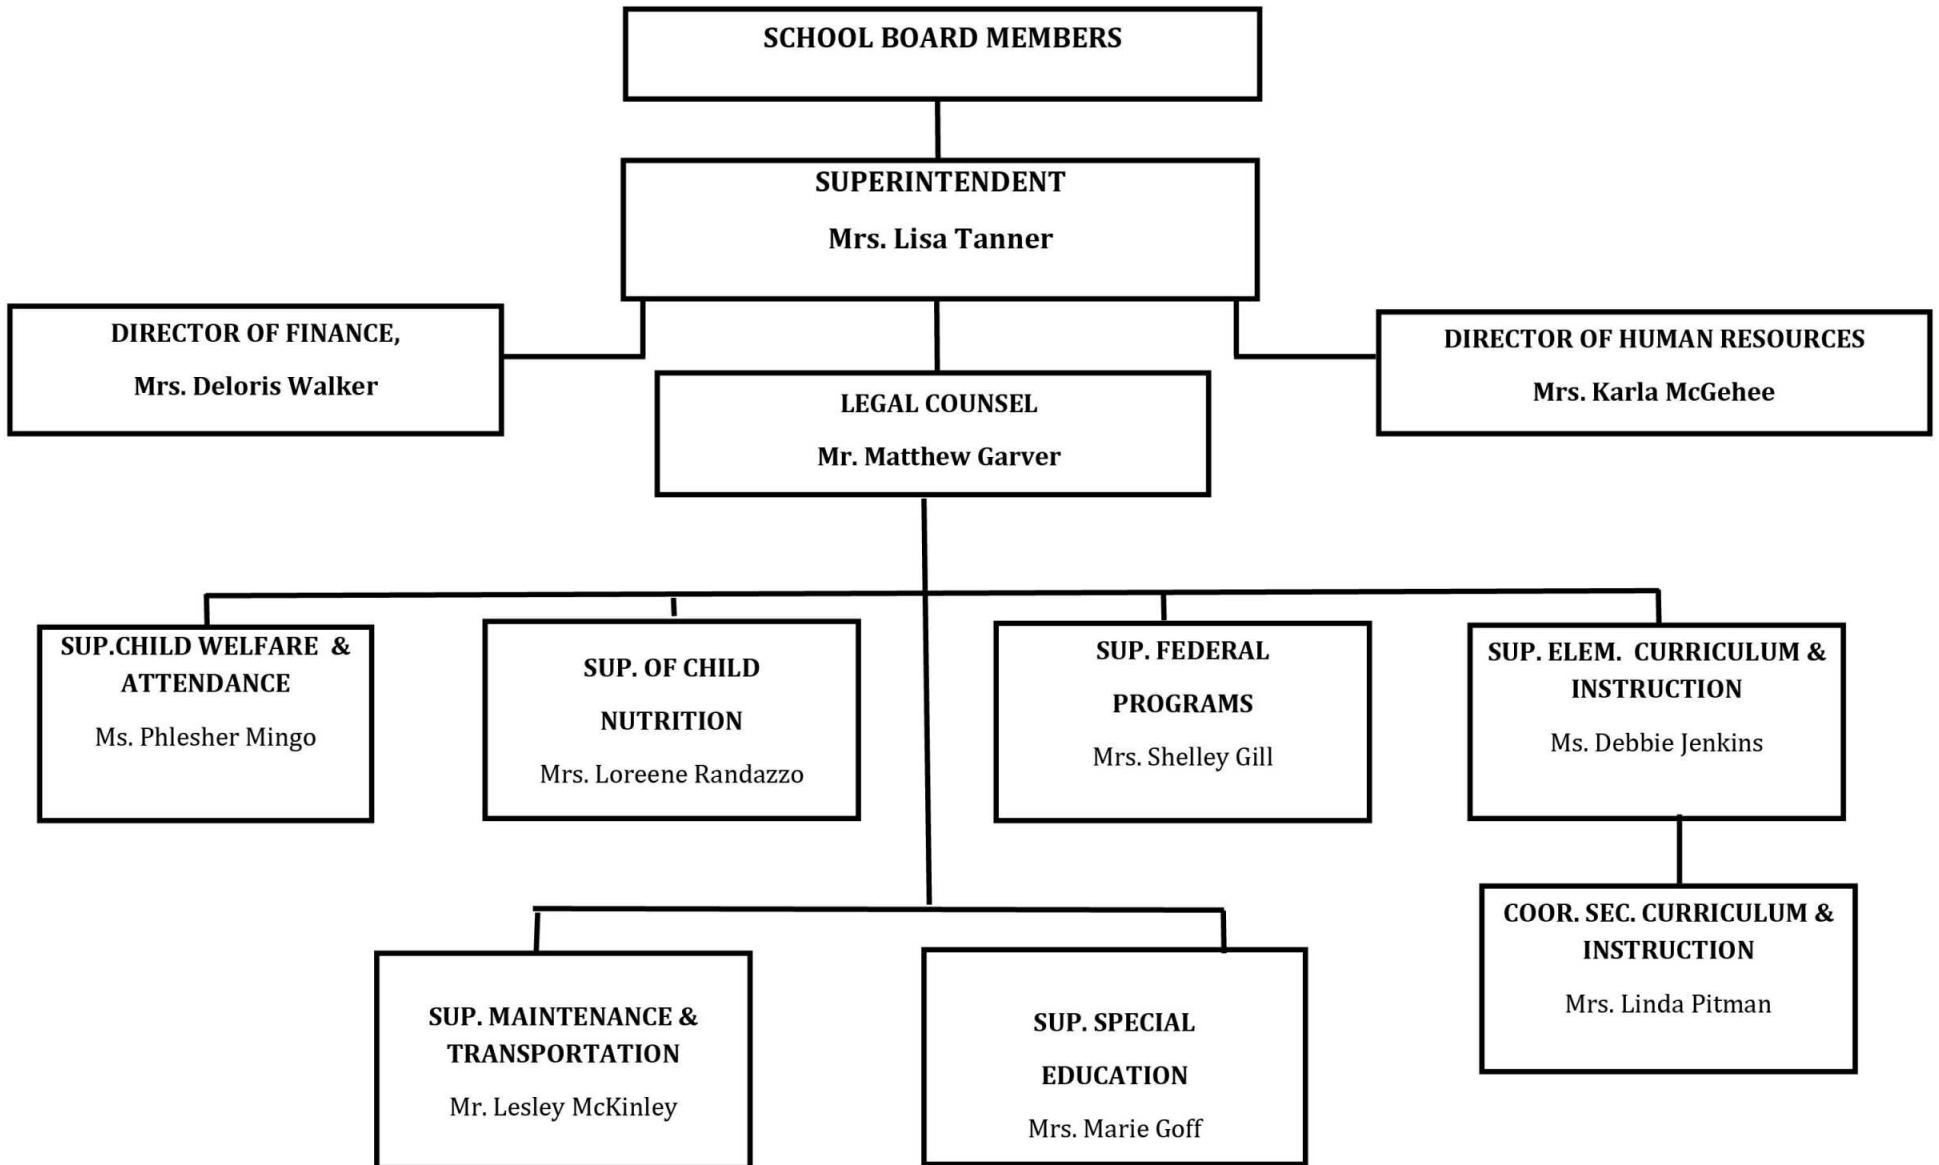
SCHOOL BOARD MEMBERS

SUPERINTENDENT

Mrs. Lisa Tanner

DIRECTOR OF FINANCE,

Mrs. Deloris Walker

LEGAL COUNSEL

Mr. Matthew Garver

DIRECTOR OF HUMAN RESOURCES

Mrs. Karla McGehee

SUP.CHILD WELFARE & ATTENDANCE

Ms. Phlesher Mingo

SUP. OF CHILD NUTRITION

Mrs. Loreene Randazzo

SUP. FEDERAL PROGRAMS

Mrs. Shelley Gill

SUP. ELEM. CURRICULUM & INSTRUCTION

Ms. Debbie Jenkins

COOR. SEC. CURRICULUM & INSTRUCTION

Mrs. Linda Pitman

SUP. MAINTENANCE & TRANSPORTATION

Mr. Lesley McKinley

SUP. SPECIAL EDUCATION

Mrs. Marie Goff